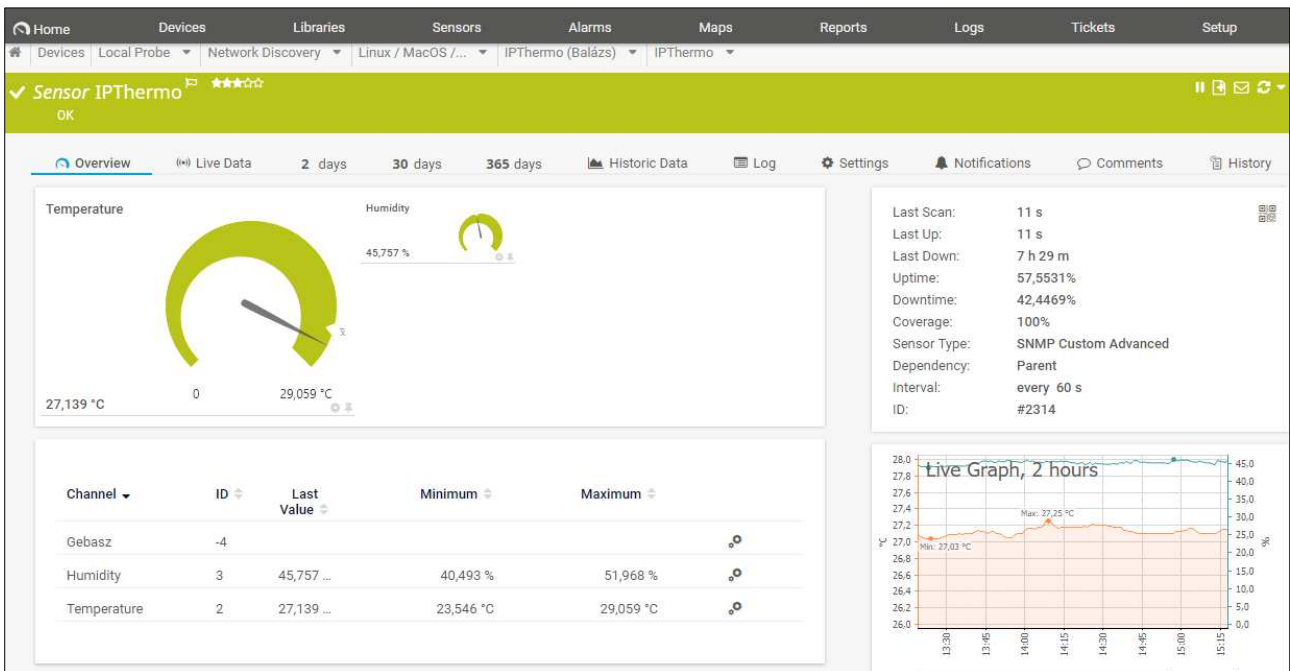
Home Devices Libraries Sensors Alarms Maps Reports Logs Tickets Setup

Devices | Local Probe ▾ | Network Discovery ▾ | Linux / MacOS /... ▾ | IPThermo (Balázs) ▾ | IPThermo ▾

Sensor IPThermo

OK

Overview | Live Data | 2 days | 30 days | 365 days | Historic Data | Log | Settings | Notifications | Comments | History

Temperature

0

29,059 °C

27,139 °C

Humidity

45,757 %

| | |
|---|---|
| Last Scan: | 11 s |
| Last Up: | 11 s |
| Last Down: | 7 h 29 m |
| Uptime: | 57,5531% |
| Downtime: | 42,4469% |
| Coverage: | 100% |
| Sensor Type: | SNMP Custom Advanced |
| Dependency: | Parent |
| Interval: | every 60 s |
| ID: | #2314 |

| Channel | ID | Last Value | Minimum | Maximum |
|---|---|---|---|---|
| Gebasz | -4 | | | |
| Humidity | 3 | 45,757 ... | 40,493 % | 51,968 % |
| Temperature | 2 | 27,139 ... | 23,546 °C | 29,059 °C |

Live Graph, 2 hours

28,0 27,8 27,6 27,4 27,2 27,0 26,8 26,6 26,4 26,2 26,0

°C

Max: 27,25 °C

Min: 27,03 °C

45,0 40,0 35,0 30,0 25,0 20,0 15,0 10,0 5,0 0,0

%

13:30 13:45 14:00 14:15 14:30 14:45 15:00 15:15